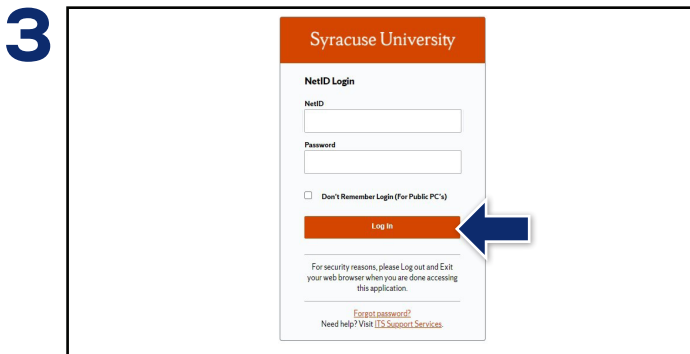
3

Syracuse University

NetID Login

NetID

Password

Don't Remember Login (For Public PC's)

Log In

For security reasons, please Log out and Exit your web browser when you are done accessing this application.

Forgot password?
Need help? Visit ITS Support Services.